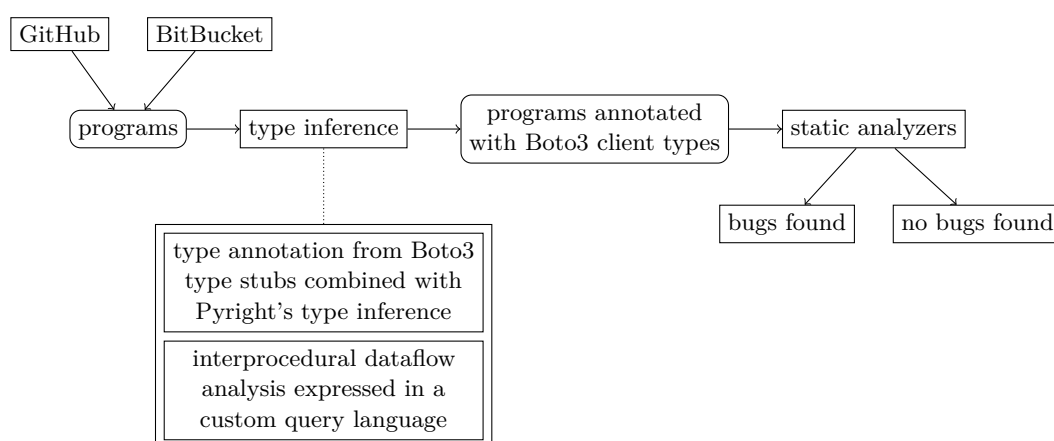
GitHub

BitBucket

programs

type inference

programs annotated with Boto3 client types

static analyzers

bugs found

no bugs found

type annotation from Boto3 type stubs combined with Pyright's type inference

interprocedural dataflow analysis expressed in a custom query language